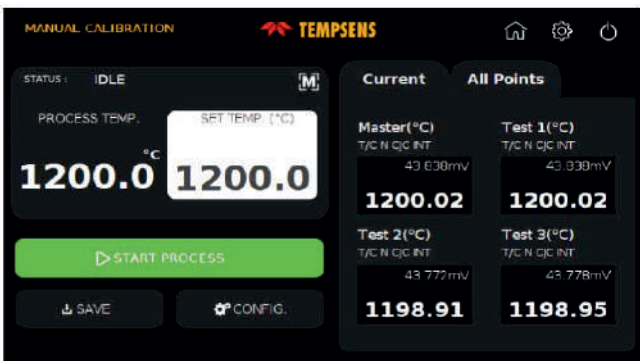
MANUAL CALIBRATION

TEMPSENS

STATUS : IDLE

M

PROCESS TEMP.

°C

1200.0

SET TEMP. (°C)

1200.0

START PROCESS

SAVE

CONFIG.

Current

All Points

Master(°C)
T/C N CJC INT
43.838mV
1200.02

Test 1(°C)
T/C N CJC INT
43.838mV
1200.02

Test 2(°C)
T/C N CJC INT
43.772mV
1198.91

Test 3(°C)
T/C N CJC INT
43.778mV
1198.95